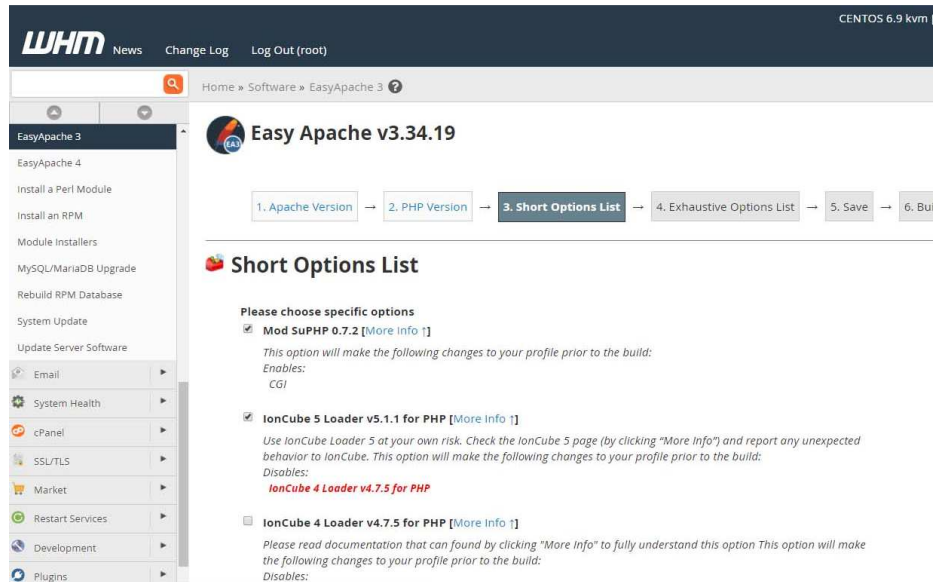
WHM News Change Log Log Out (root)

CENTOS 6.9 kvm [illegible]

Home » Software » EasyApache 3

EasyApache 3
EasyApache 4
Install a Perl Module
Install an RPM
Module Installers
MySQL/MariaDB Upgrade
Rebuild RPM Database
System Update
Update Server Software
Email
System Health
cPanel
SSL/TLS
Market
Restart Services
Development
Plugins

EA3 Easy Apache v3.34.19

1. Apache Version → 2. PHP Version → 3. Short Options List → 4. Exhaustive Options List → 5. Save → 6. Bu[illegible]

Short Options List

Please choose specific options

Mod SuPHP 0.7.2 [More Info ↑]
This option will make the following changes to your profile prior to the build:
Enables:
CGI

IonCube 5 Loader v5.1.1 for PHP [More Info ↑]
Use IonCube Loader 5 at your own risk. Check the IonCube 5 page (by clicking "More Info") and report any unexpected behavior to IonCube. This option will make the following changes to your profile prior to the build:
Disables:
IonCube 4 Loader v4.7.5 for PHP

IonCube 4 Loader v4.7.5 for PHP [More Info ↑]
Please read documentation that can found by clicking "More Info" to fully understand this option This option will make the following changes to your profile prior to the build:
Disables: